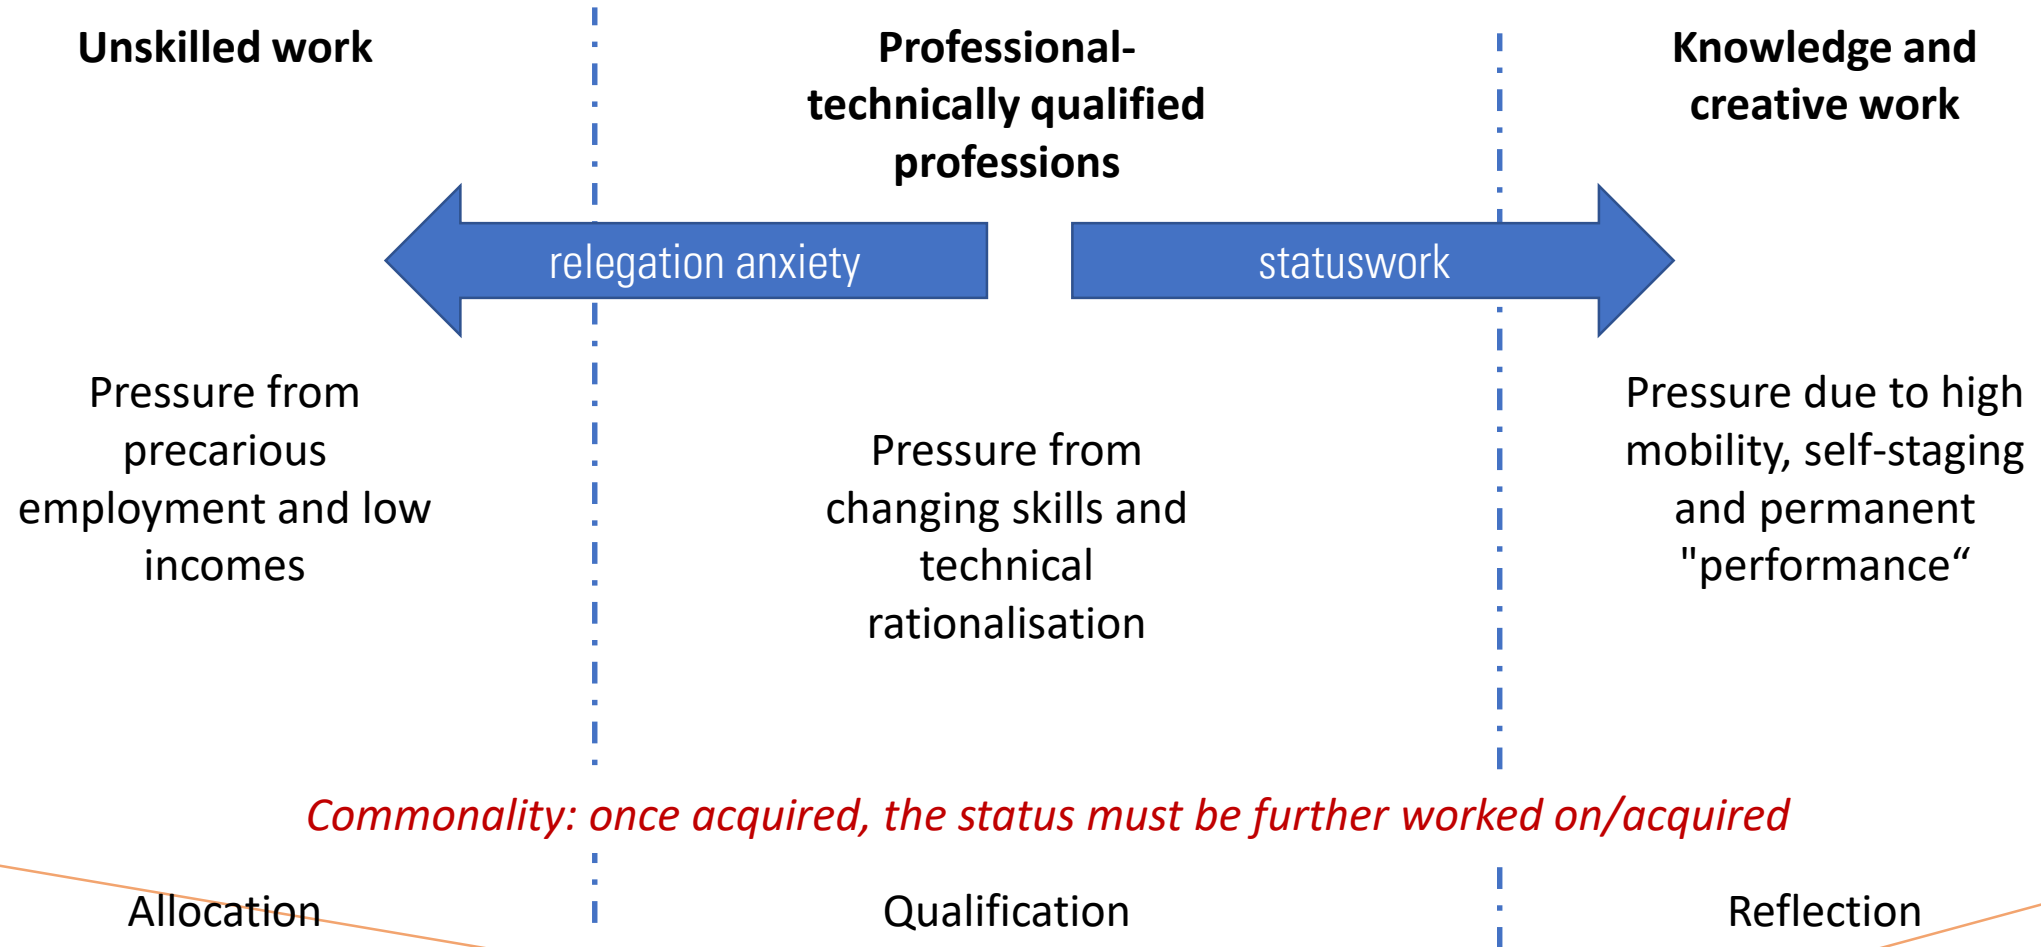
**Unskilled work**

**Professional-technically qualified professions**

**Knowledge and creative work**

relegation anxiety

statuswork

Pressure from precarious employment and low incomes

Pressure from changing skills and technical rationalisation

Pressure due to high mobility, self-staging and permanent "performance“

*Commonality: once acquired, the status must be further worked on/acquired*

Allocation

Qualification

Reflection